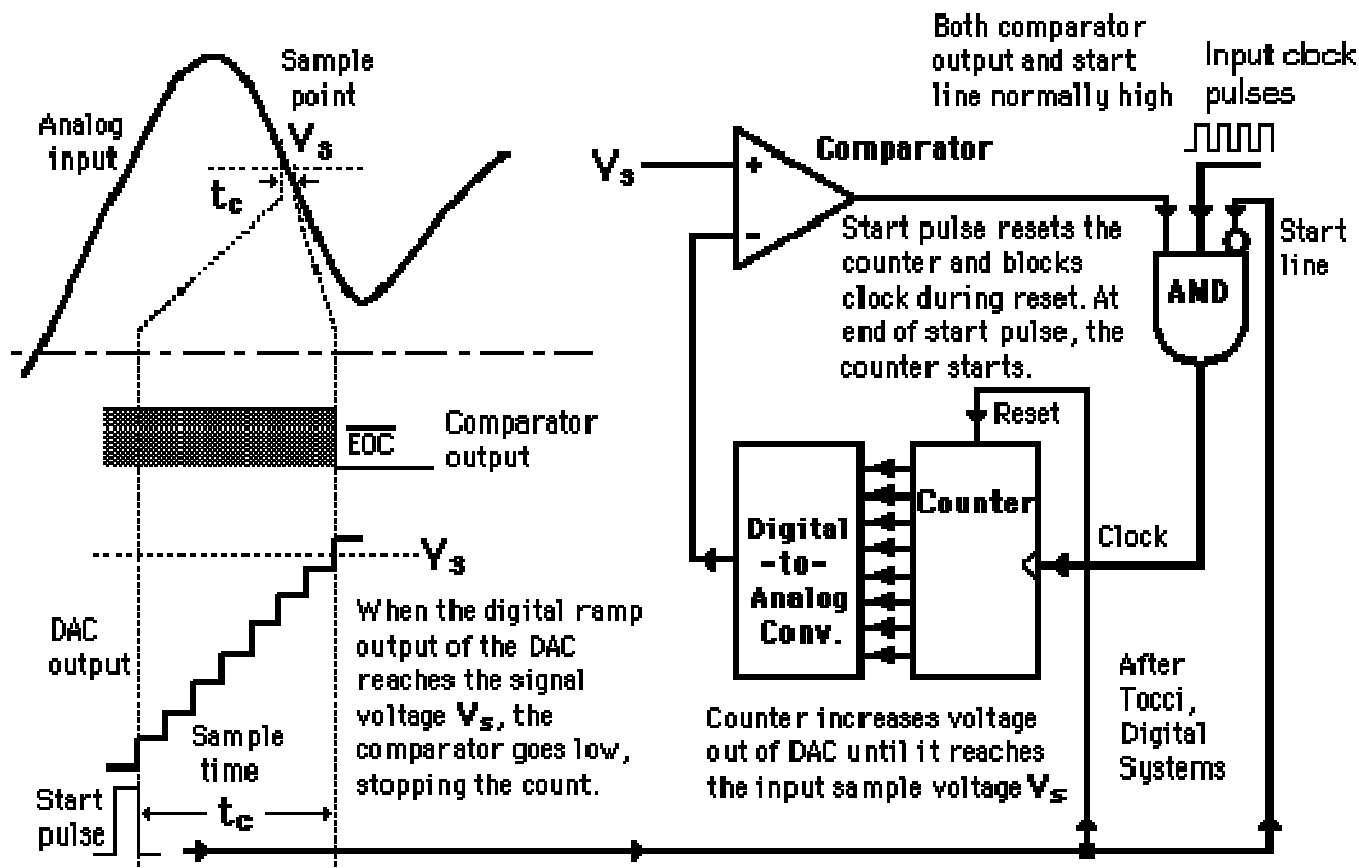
Analog input

Sample point

$V_s$

$t_c$

Comparator output

$\overline{EOC}$

$V_s$

DAC output

Sample time

Start pulse

$t_c$

When the digital ramp output of the DAC reaches the signal voltage $V_s$, the comparator goes low, stopping the count.

Both comparator output and start line normally high

Input clock pulses

$V_s$

+

-

Comparator

Start pulse resets the counter and blocks clock during reset. At end of start pulse, the counter starts.

AND

Start line

Reset

Digital -to- Analog Conv.

Counter

Clock

Counter increases voltage out of DAC until it reaches the input sample voltage $V_s$

After Tocci, Digital Systems